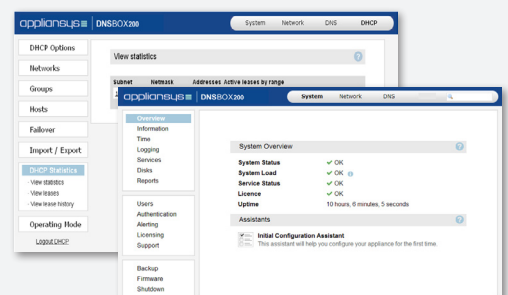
appliansys DNSBOX200

System Network DNS DHCP

DHCP Options
Networks
Groups
Hosts
Failover
Import / Export
DHCP Statistics
View statistics
View leases
View lease history
Operating Mode
Logout DHCP

View statistics

Subnet Netmask Addresses Active leases by range

appliansys DNSBOX200

System Network DNS

Overview
Information
Time
Logging
Services
Disks
Reports

Users
Authentication
Alerting
Licensing
Support

Backup
Firmware
Shutdown

System Overview

| | |
|---|---|
| System Status | ✔ OK |
| System Load | ✔ OK |
| Service Status | ✔ OK |
| Licence | ✔ OK |
| Uptime | 10 hours, 6 minutes, 5 seconds |

Assistants

Initial Configuration Assistant
This assistant will help you configure your appliance for the first time.